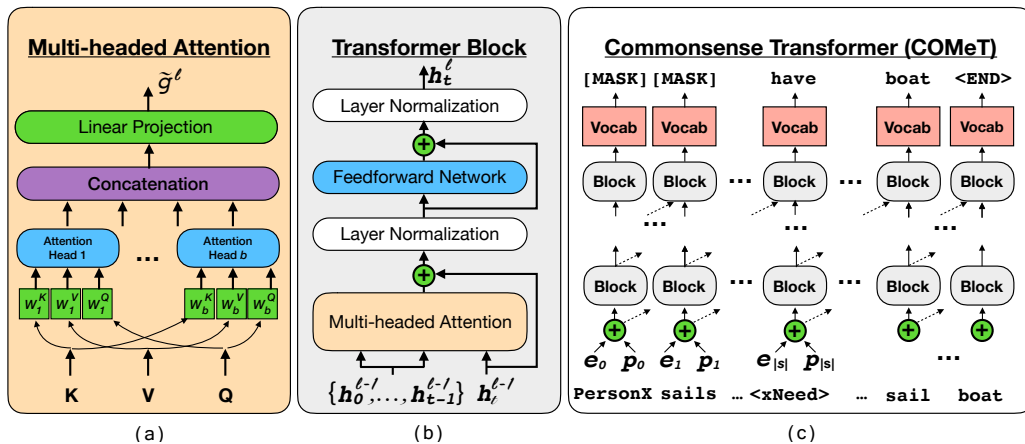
Multi-headed Attention

$\tilde{g}^{\ell}$

Linear Projection

Concatenation

Attention Head 1

...

Attention Head $b$

$W_1^K$ $W_1^V$ $W_1^Q$

$W_b^K$ $W_b^V$ $W_b^Q$

K V Q

(a)

Transformer Block

$h_t^{\ell}$

Layer Normalization

+

Feedforward Network

Layer Normalization

+

Multi-headed Attention

$\{h_0^{\ell-1}, \ldots, h_{t-1}^{\ell-1}\}$ $h_t^{\ell-1}$

(b)

Commonsense Transformer (COMeT)

[MASK] [MASK] have boat <END>

Vocab Vocab Vocab Vocab Vocab

Block Block ... Block ... Block Block

... ... ...

Block Block ... Block ... Block Block

+ + + + +

$e_0$ $p_0$ $e_1$ $p_1$ $e_{|s|}$ $p_{|s|}$

...

PersonX sails ... <xNeed> ... sail boat

(c)